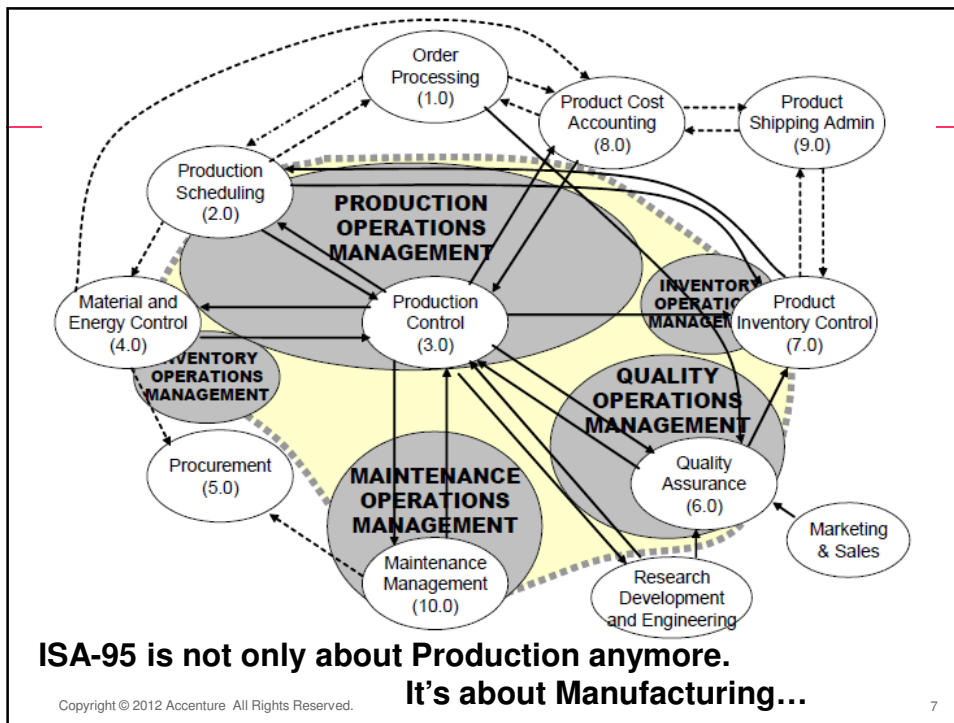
Order Processing (1.0)

Product Cost Accounting (8.0)

Product Shipping Admin (9.0)

Production Scheduling (2.0)

PRODUCTION OPERATIONS MANAGEMENT

INVENTORY OPERATIC MANAGEM

Material and Energy Control (4.0)

Production Control (3.0)

Product Inventory Control (7.0)

INVENTORY OPERATIONS MANAGEMENT

QUALITY OPERATIONS MANAGEMENT

Procurement (5.0)

MAINTENANCE OPERATIONS MANAGEMENT

Quality Assurance (6.0)

Marketing & Sales

Maintenance Management (10.0)

Research Development and Engineering

ISA-95 is not only about Production anymore.
It's about Manufacturing…

Copyright © 2012 Accenture All Rights Reserved.

7